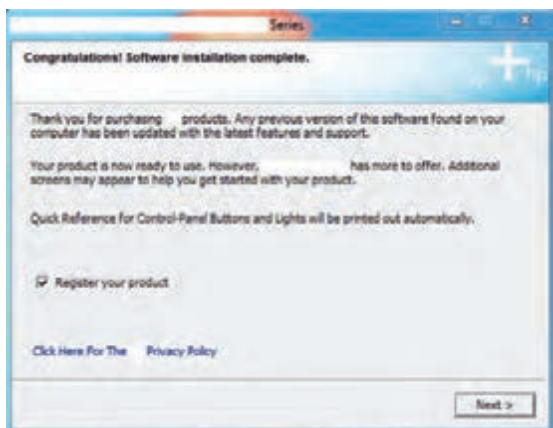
Series

Congratulations! Software installation complete.

hp

Thank you for purchasing products. Any previous version of this software found on your computer has been updated with the latest features and support.

Your product is now ready to use. However, has more to offer. Additional screens may appear to help you get started with your product.

Quick Reference for Control-Panel Buttons and Lights will be printed out automatically.

Register your product

Click Here For The Privacy Policy

Next >